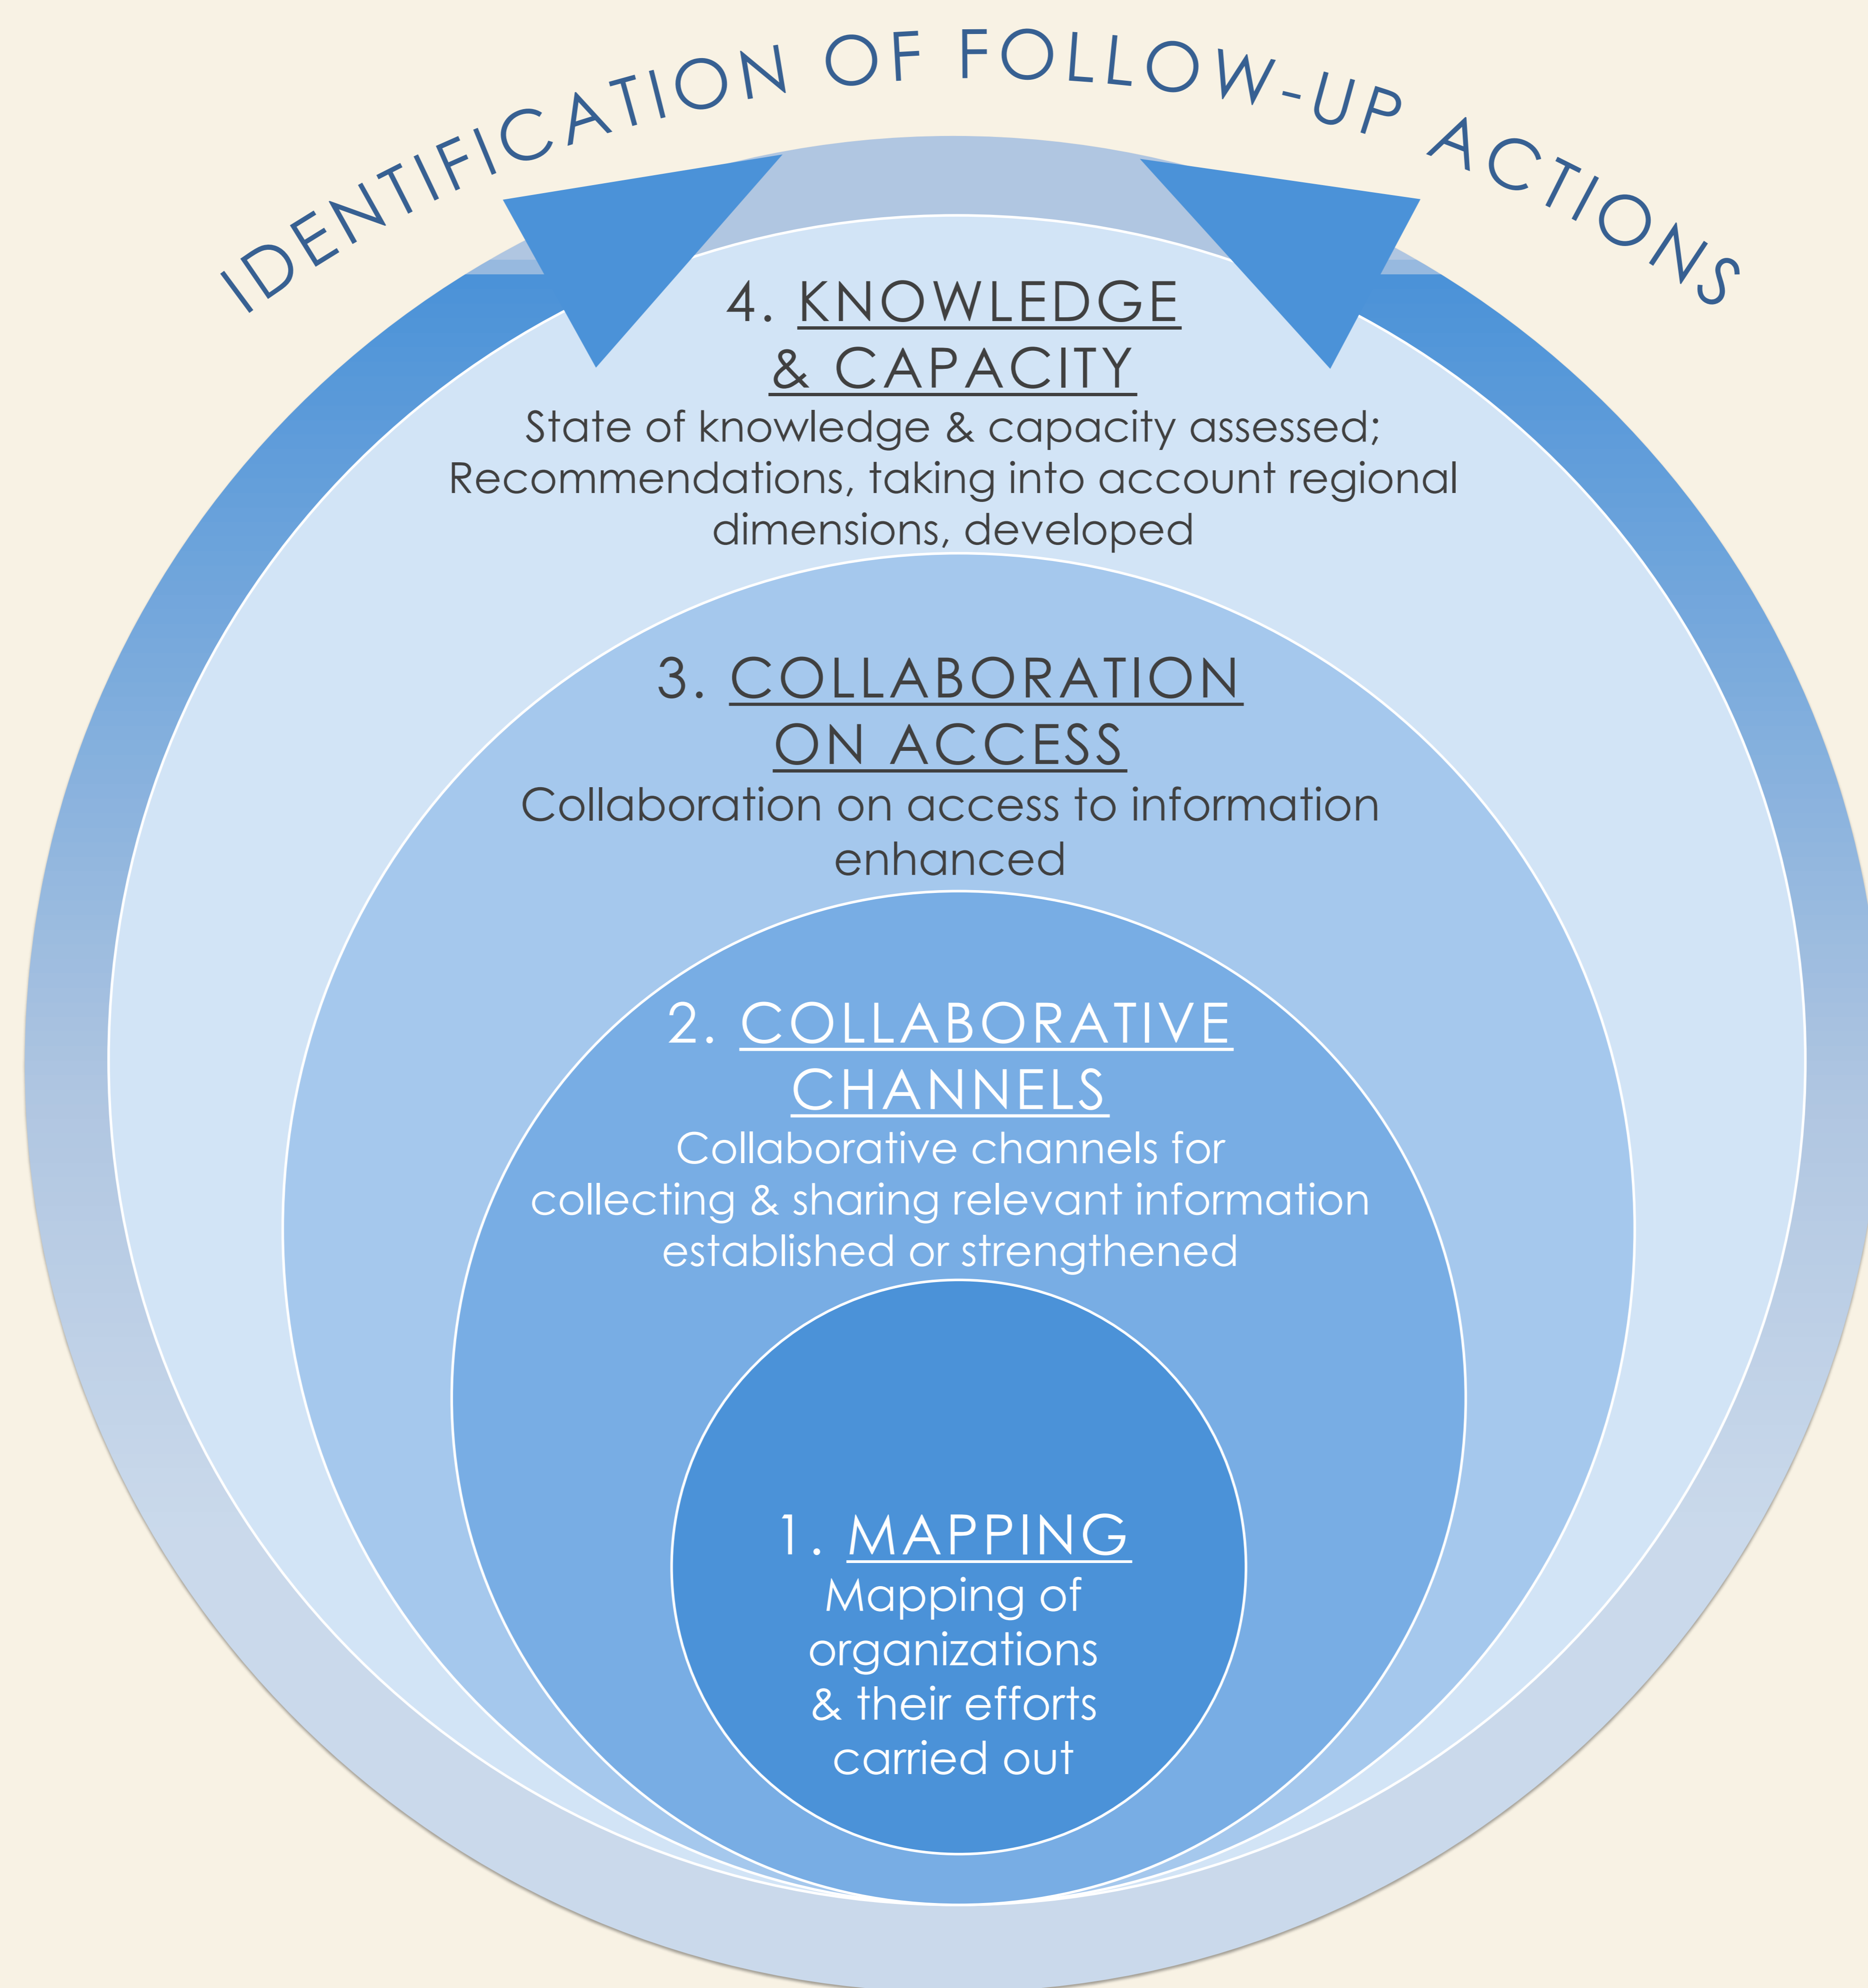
IDENTIFICATION OF FOLLOW-UP ACTIONS

4. KNOWLEDGE & CAPACITY
State of knowledge & capacity assessed; Recommendations, taking into account regional dimensions, developed

3. COLLABORATION ON ACCESS
Collaboration on access to information enhanced

2. COLLABORATIVE CHANNELS
Collaborative channels for collecting & sharing relevant information established or strengthened

1. MAPPING
Mapping of organizations & their efforts carried out